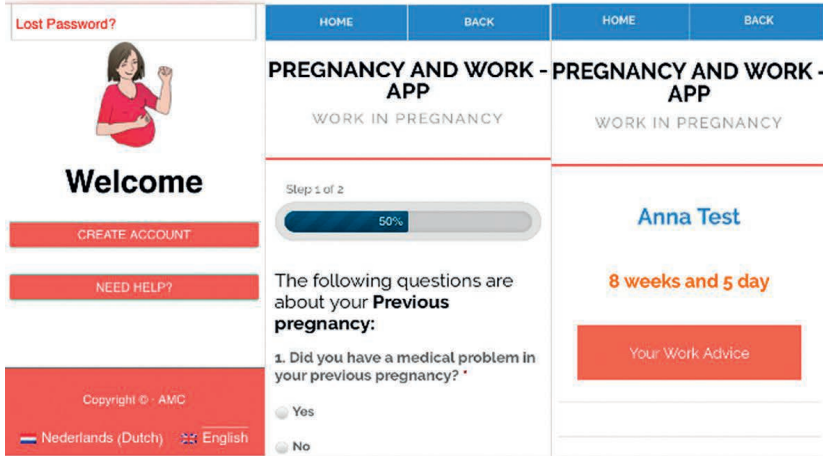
Lost Password?

Welcome

CREATE ACCOUNT

NEED HELP?

Copyright © - AMC

Nederlands (Dutch) English

HOME BACK

PREGNANCY AND WORK - APP

WORK IN PREGNANCY

Step 1 of 2

50%

The following questions are about your **Previous pregnancy:**

**1. Did you have a medical problem in your previous pregnancy?** *

Yes

No

HOME BACK

PREGNANCY AND WORK - APP

WORK IN PREGNANCY

Anna Test

8 weeks and 5 day

Your Work Advice